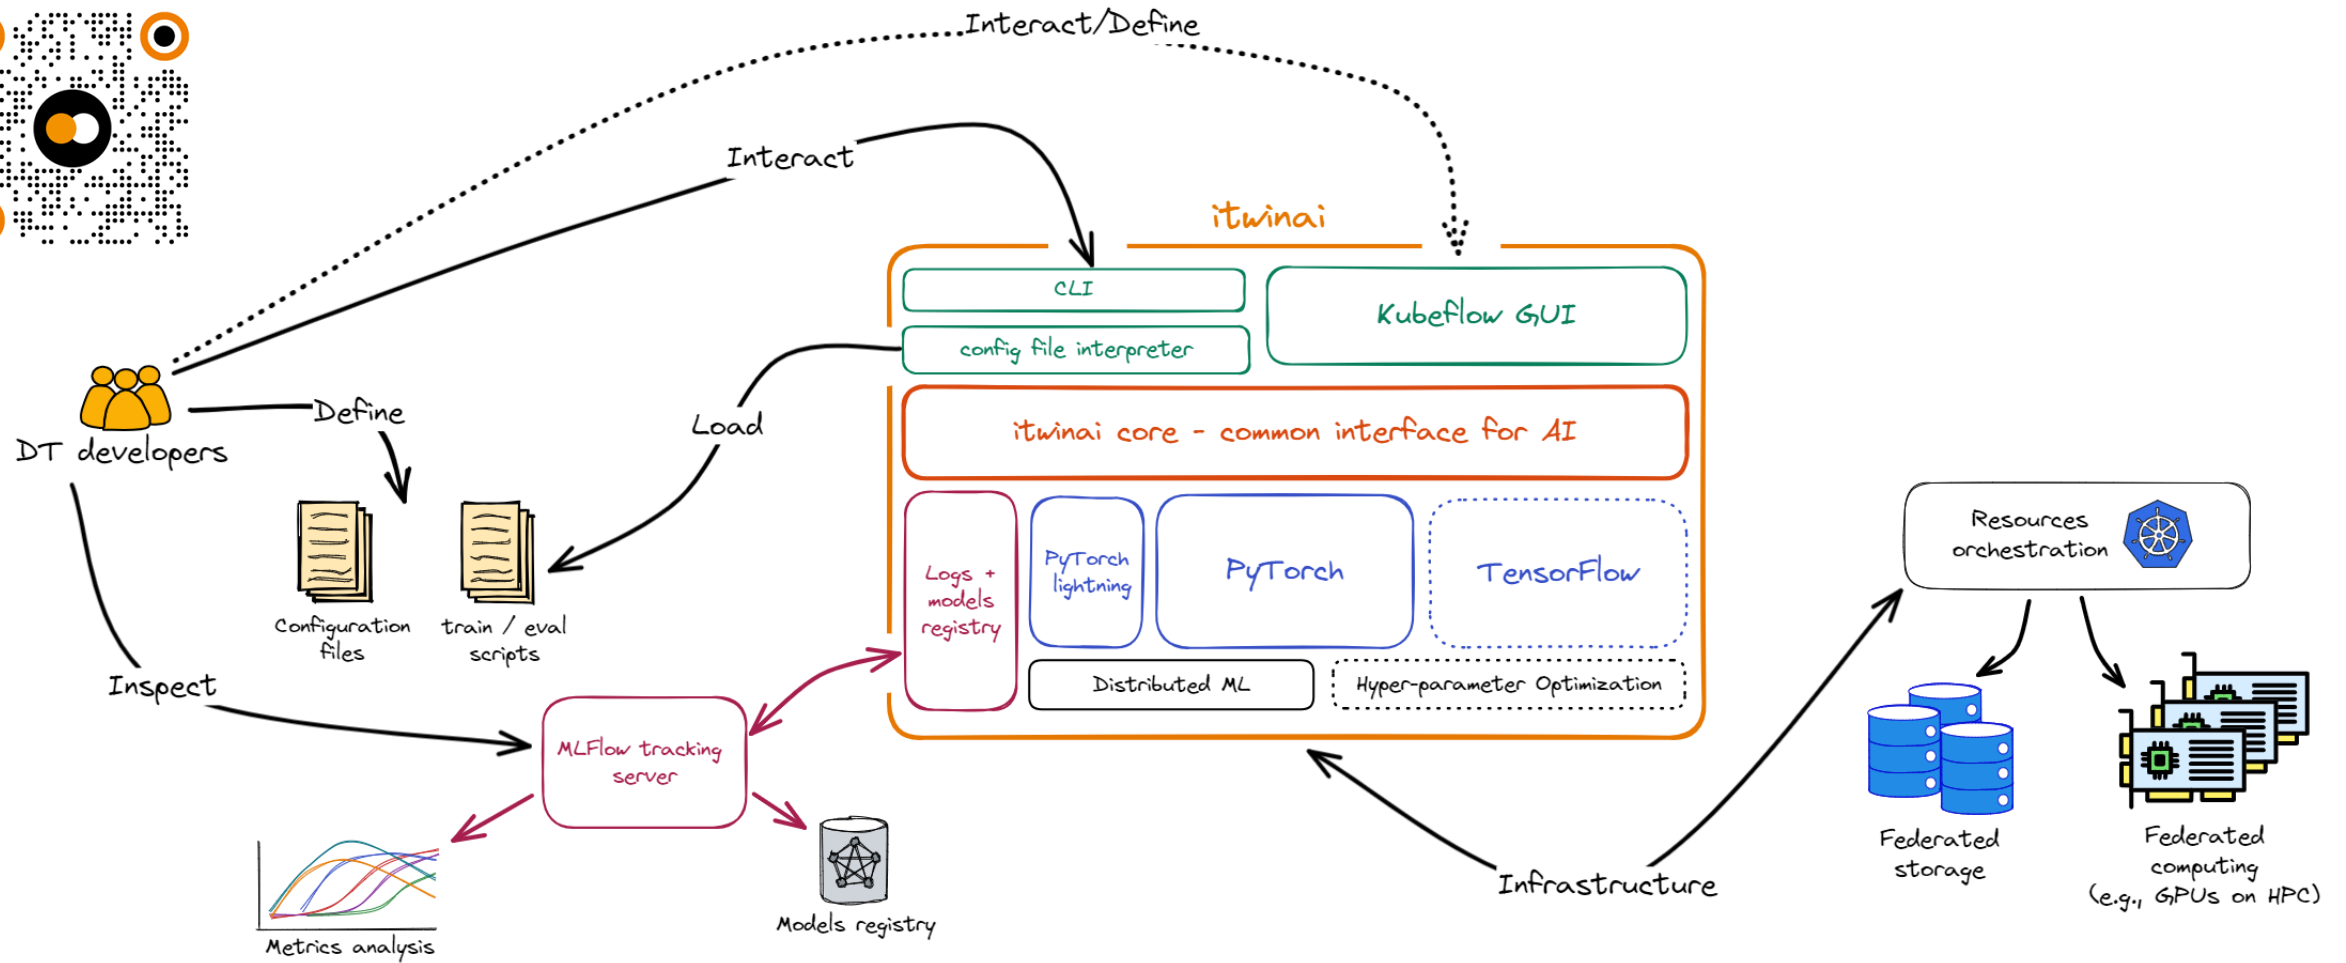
Interact/Define

Interact

itwinai

CLI

Kubeflow GUI

config file interpreter

DT developers

Define

Load

itwinai core - common interface for AI

Configuration files

train / eval scripts

Logs + models registry

PyTorch lightning

PyTorch

TensorFlow

Resources orchestration

Distributed ML

Hyper-parameter Optimization

Inspect

MLFlow tracking server

Federated storage

Federated computing (e.g., GPUs on HPC)

Infrastructure

Metrics analysis

Models registry